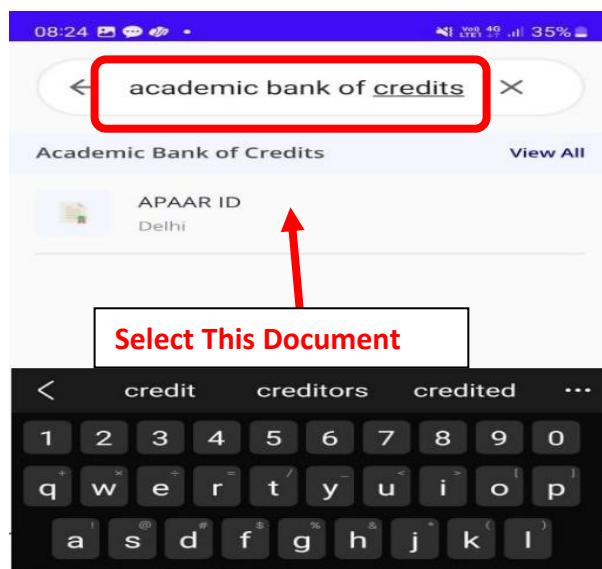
08:24 • Vo) LTE1 4G 35%

academic bank of credits ×

Academic Bank of Credits View All

APAAR ID
Delhi

Select This Document

< credit creditors credited ···

1 2 3 4 5 6 7 8 9 0

q w e r t y u i o p

a s d f g h j k l